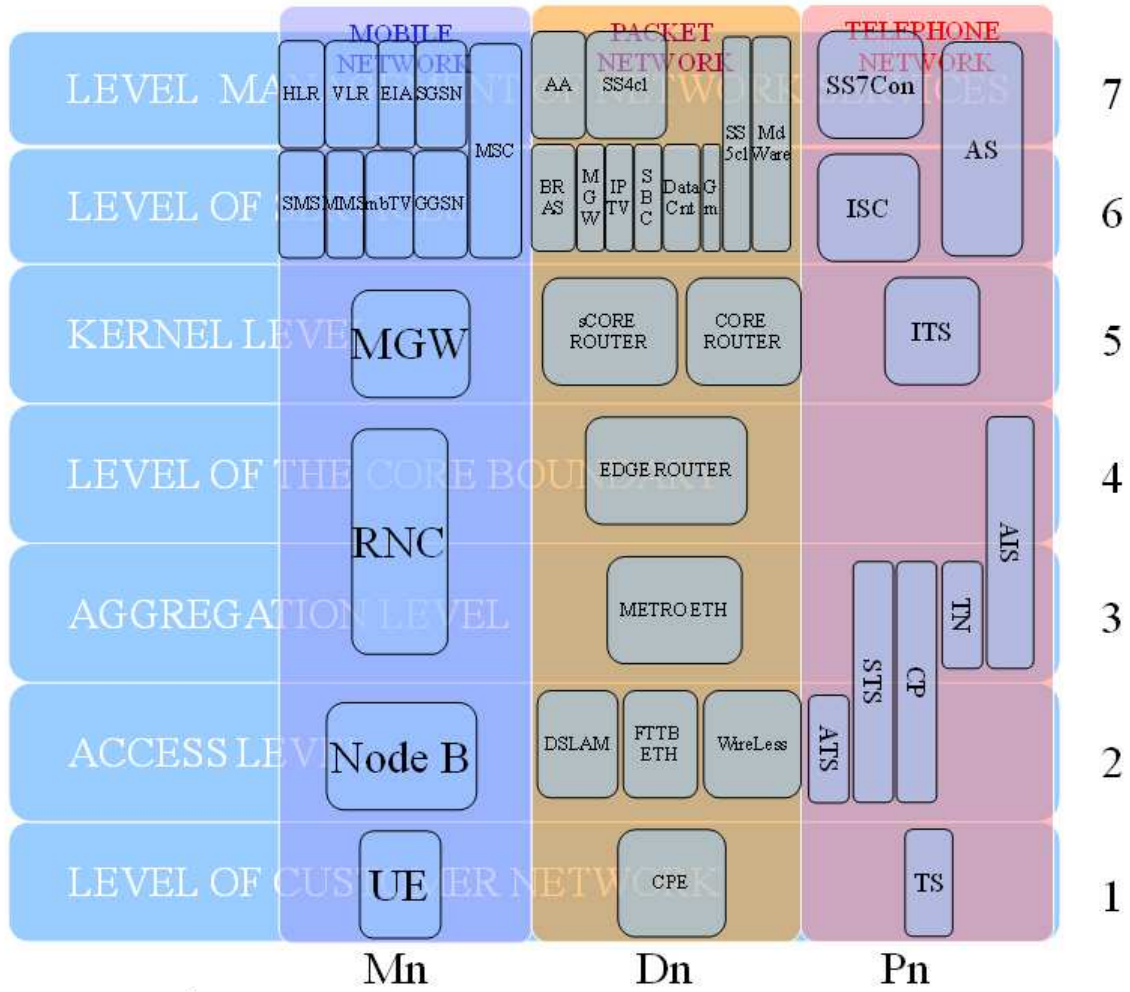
MOBILE NETWORK

PACKET NETWORK

TELEPHONE NETWORK

LEVEL MA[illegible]NT OF NETWORK SERVICES

HLR VLR EIA SGSN MSC

AA SS4cl SS 5cl Md Ware

SS7Con AS

7

LEVEL OF S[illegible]

SMS MMS mbTV GGSN

BR AS M G W IP TV S B C Data Cnt G m

ISC

6

KERNEL LEVEL

MGW

sCORE ROUTER CORE ROUTER

ITS

5

LEVEL OF THE CORE BOUNDARY

RNC

EDGE ROUTER

AIS

4

AGGREGATION LEVEL

METRO ETH

STS CP TN

3

ACCESS LEVEL

Node B

DSLAM FTTB ETH WireLess

ATS

2

LEVEL OF CUSTOMER NETWORK

UE

CPE

TS

1

Mn Dn Pn